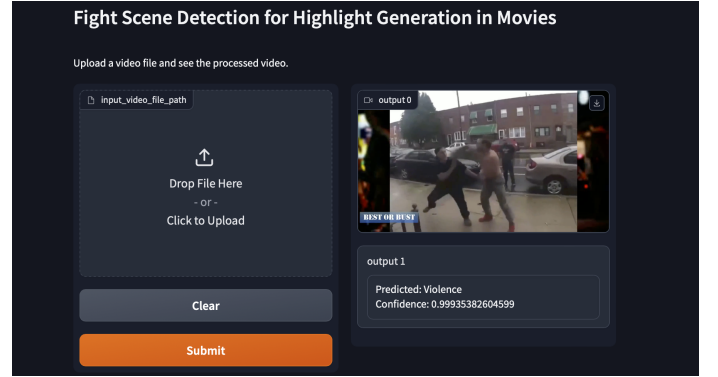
Fight Scene Detection for Highlight Generation in Movies

Upload a video file and see the processed video.

input_video_file_path

Drop File Here
- or -
Click to Upload

Clear

Submit

output 0

BEST OR BUST

output 1

Predicted: Violence
Confidence: 0.99935382604599